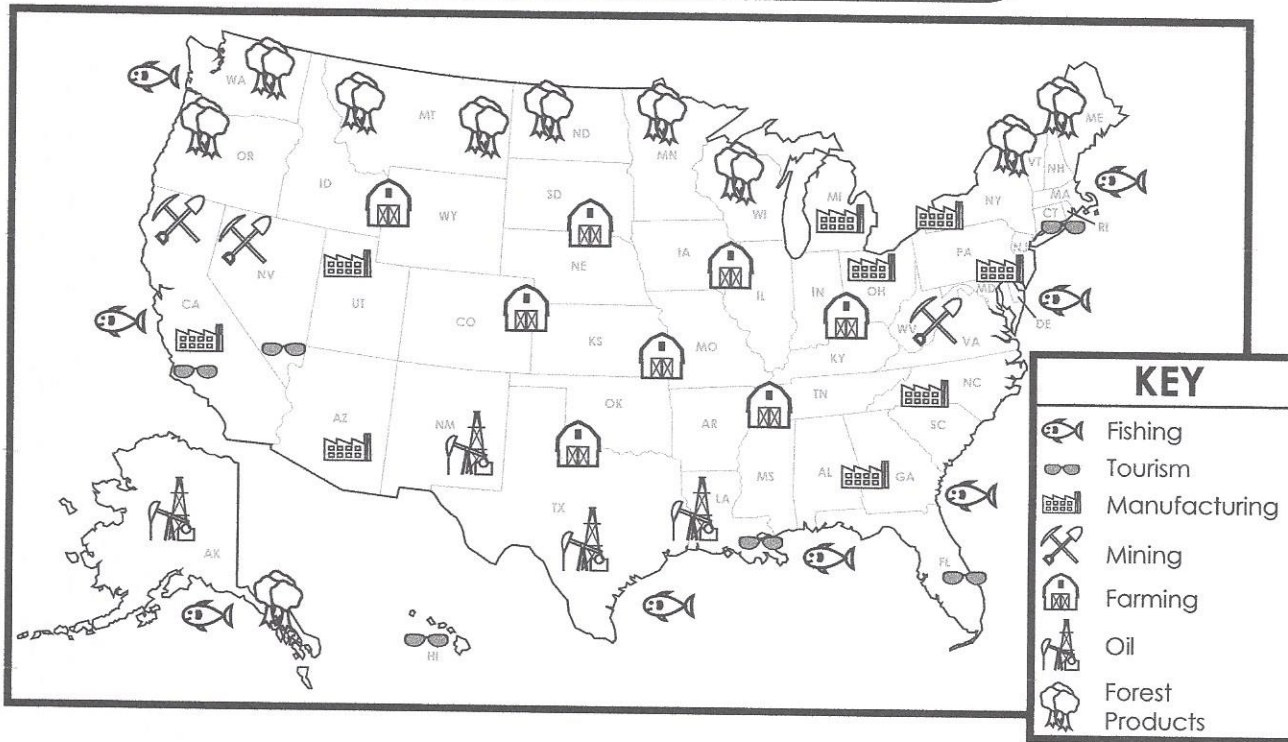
WA
MT
ND
MN
ME
OR
ID
SD
WI
VT
NH
MI
NY
MA
WY
CT
RI
NV
IA
NE
PA
NJ
UT
OH
IL
IN
MD
CA
CO
DE
WV
KS
MO
VA
KY
NC
TN
AZ
NM
OK
AR
SC
MS
AL
GA
TX
LA
AK
FL
HI

KEY
Fishing
Tourism
Manufacturing
Mining
Farming
Oil
Forest Products